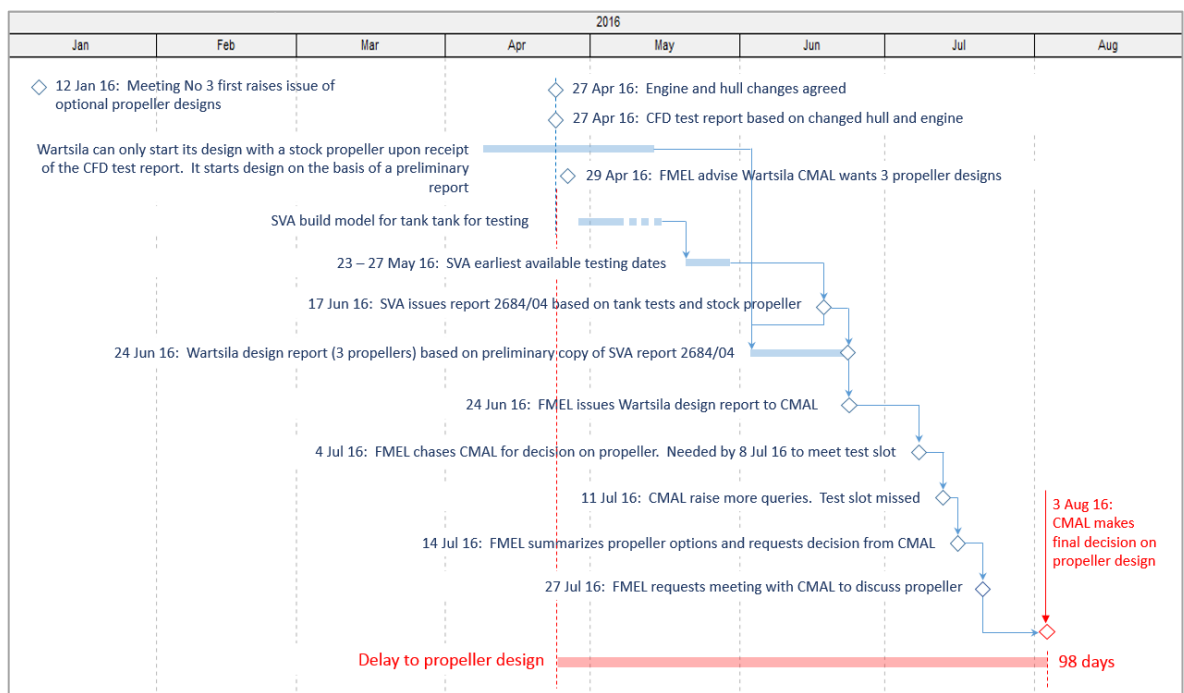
2016

| Jan | Feb | Mar | Apr | May | Jun | Jul | Aug |
|---|---|---|---|---|---|---|---|

12 Jan 16: Meeting No 3 first raises issue of optional propeller designs

27 Apr 16: Engine and hull changes agreed

27 Apr 16: CFD test report based on changed hull and engine

Wartsila can only start its design with a stock propeller upon receipt of the CFD test report. It starts design on the basis of a preliminary report

29 Apr 16: FMEL advise Wartsila CMAL wants 3 propeller designs

SVA build model for tank tank for testing

23 – 27 May 16: SVA earliest available testing dates

17 Jun 16: SVA issues report 2684/04 based on tank tests and stock propeller

24 Jun 16: Wartsila design report (3 propellers) based on preliminary copy of SVA report 2684/04

24 Jun 16: FMEL issues Wartsila design report to CMAL

4 Jul 16: FMEL chases CMAL for decision on propeller. Needed by 8 Jul 16 to meet test slot

11 Jul 16: CMAL raise more queries. Test slot missed

3 Aug 16: CMAL makes final decision on propeller design

14 Jul 16: FMEL summarizes propeller options and requests decision from CMAL

27 Jul 16: FMEL requests meeting with CMAL to discuss propeller

Delay to propeller design

98 days